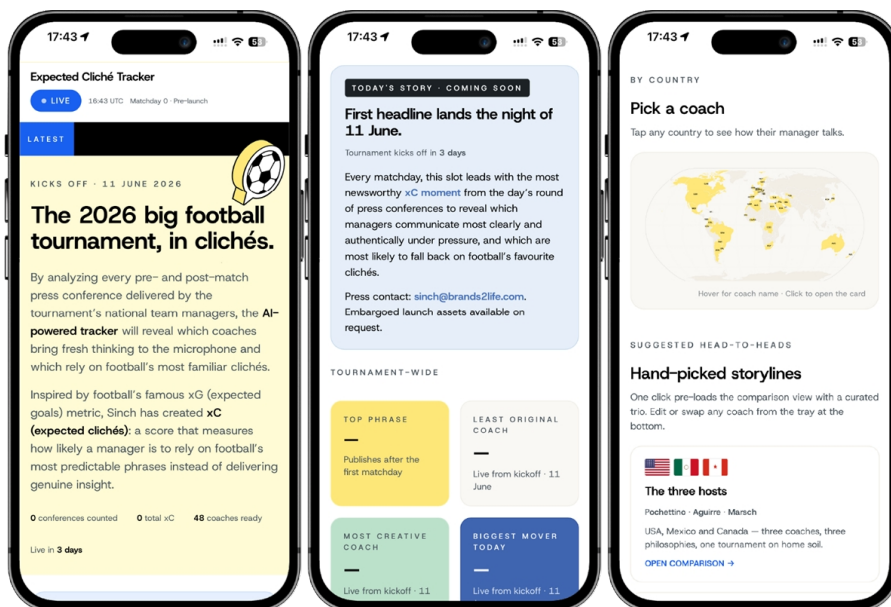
17:43

Expected Cliché Tracker

LIVE 16:43 UTC Matchday 0 · Pre-launch

LATEST

KICKS OFF · 11 JUNE 2026

The 2026 big football tournament, in clichés.

By analyzing every pre- and post-match press conference delivered by the tournament's national team managers, the AI-powered tracker will reveal which coaches bring fresh thinking to the microphone and which rely on football's most familiar clichés.

Inspired by football's famous xG (expected goals) metric, Sinch has created xC (expected clichés): a score that measures how likely a manager is to rely on football's most predictable phrases instead of delivering genuine insight.

0 conferences counted 0 total xC 48 coaches ready

Live in 3 days

17:43

TODAY'S STORY · COMING SOON

First headline lands the night of 11 June.

Tournament kicks off in 3 days

Every matchday, this slot leads with the most newsworthy xC moment from the day's round of press conferences to reveal which managers communicate most clearly and authentically under pressure, and which are most likely to fall back on football's favourite clichés.

Press contact: sinch@brands2life.com. Embargoed launch assets available on request.

TOURNAMENT-WIDE

TOP PHRASE
—
Publishes after the first matchday

LEAST ORIGINAL COACH
—
Live from kickoff · 11 June

MOST CREATIVE COACH
—
Live from kickoff · 11

BIGGEST MOVER TODAY
—
Live from kickoff · 11

17:43

BY COUNTRY

Pick a coach

Tap any country to see how their manager talks.

Hover for coach name · Click to open the card

SUGGESTED HEAD-TO-HEADS

Hand-picked storylines

One click pre-loads the comparison view with a curated trio. Edit or swap any coach from the tray at the bottom.

The three hosts

Pochettino · Aguirre · Marsch

USA, Mexico and Canada — three coaches, three philosophies, one tournament on home soil.

OPEN COMPARISON →